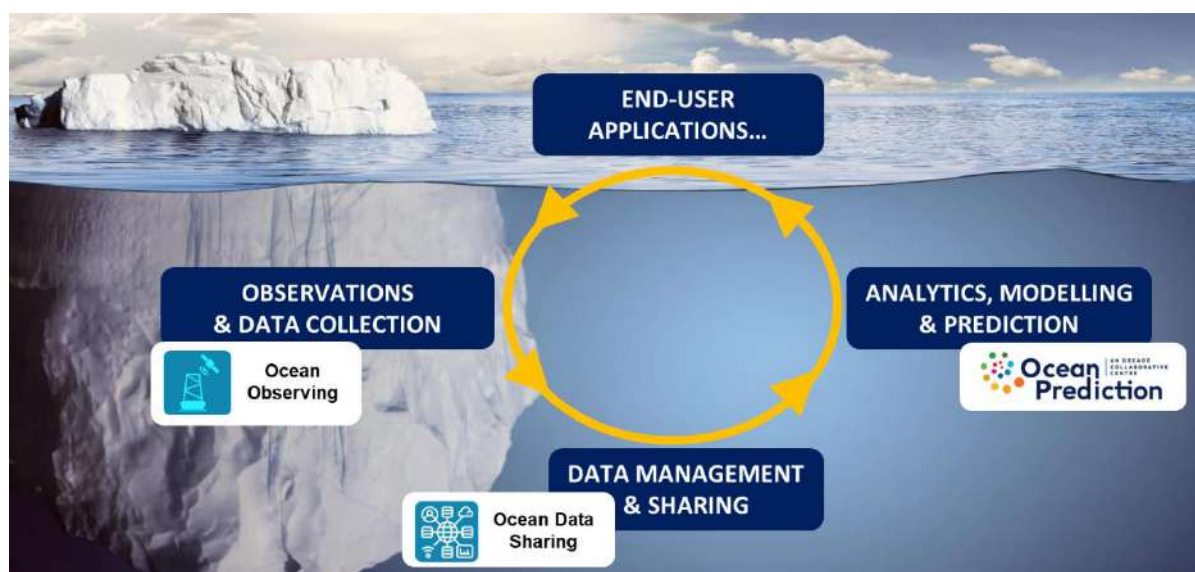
END-USER APPLICATIONS...

OBSERVATIONS & DATA COLLECTION

Ocean Observing

ANALYTICS, MODELLING & PREDICTION

Ocean Prediction UN DECADE COLLABORATIVE CENTRE

DATA MANAGEMENT & SHARING

Ocean Data Sharing